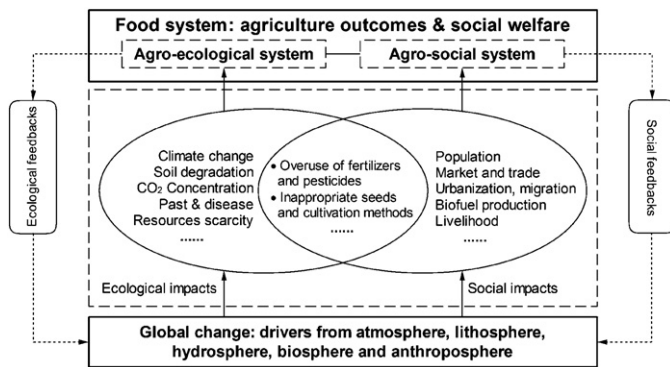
Food system: agriculture outcomes & social welfare

Agro-ecological system

Agro-social system

Ecological feedbacks

Social feedbacks

Climate change
Soil degradation
$CO_2$ Concentration
Past & disease
Resources scarcity
......

• Overuse of fertilizers and pesticides
• Inappropriate seeds and cultivation methods
......

Population
Market and trade
Urbanization, migration
Biofuel production
Livelihood
......

Ecological impacts

Social impacts

Global change: drivers from atmosphere, lithosphere, hydrosphere, biosphere and anthroposphere